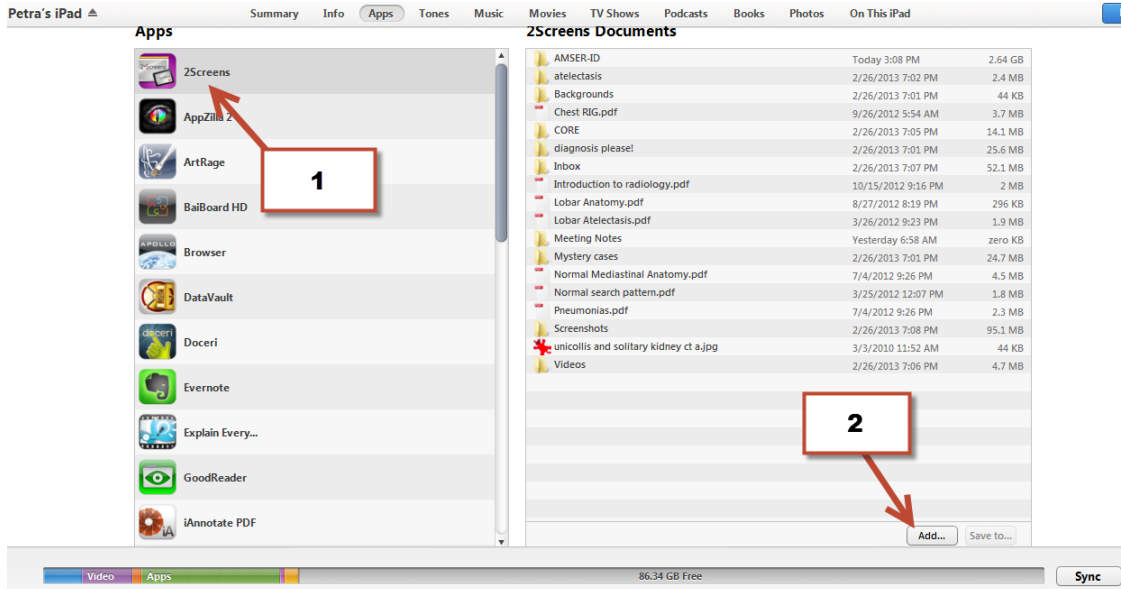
Petra's iPad

Summary Info Apps Tones Music Movies TV Shows Podcasts Books Photos On This iPad

Apps

2Screens
AppZilla 2
ArtRage
BaiBoard HD
Browser
DataVault
Doceri
Evernote
Explain Every...
GoodReader
iAnnotate PDF

1

2Screens Documents

| | | |
|---|---|---|
| AMSER-ID | Today 3:08 PM | 2.64 GB |
| atelectasis | 2/26/2013 7:02 PM | 2.4 MB |
| Backgrounds | 2/26/2013 7:01 PM | 44 KB |
| Chest RIG.pdf | 9/26/2012 5:54 AM | 3.7 MB |
| CORE | 2/26/2013 7:05 PM | 14.1 MB |
| diagnosis please! | 2/26/2013 7:01 PM | 25.6 MB |
| Inbox | 2/26/2013 7:07 PM | 52.1 MB |
| Introduction to radiology.pdf | 10/15/2012 9:16 PM | 2 MB |
| Lobar Anatomy.pdf | 8/27/2012 8:19 PM | 296 KB |
| Lobar Atelectasis.pdf | 3/26/2012 9:23 PM | 1.9 MB |
| Meeting Notes | Yesterday 6:58 AM | zero KB |
| Mystery cases | 2/26/2013 7:01 PM | 24.7 MB |
| Normal Mediastinal Anatomy.pdf | 7/4/2012 9:26 PM | 4.5 MB |
| Normal search pattern.pdf | 3/25/2012 12:07 PM | 1.8 MB |
| Pneumonias.pdf | 7/4/2012 9:26 PM | 2.3 MB |
| Screenshots | 2/26/2013 7:08 PM | 95.1 MB |
| unicollis and solitary kidney ct a.jpg | 3/3/2010 11:52 AM | 44 KB |
| Videos | 2/26/2013 7:06 PM | 4.7 MB |

2

Add... Save to...

Video Apps 86.34 GB Free

Sync